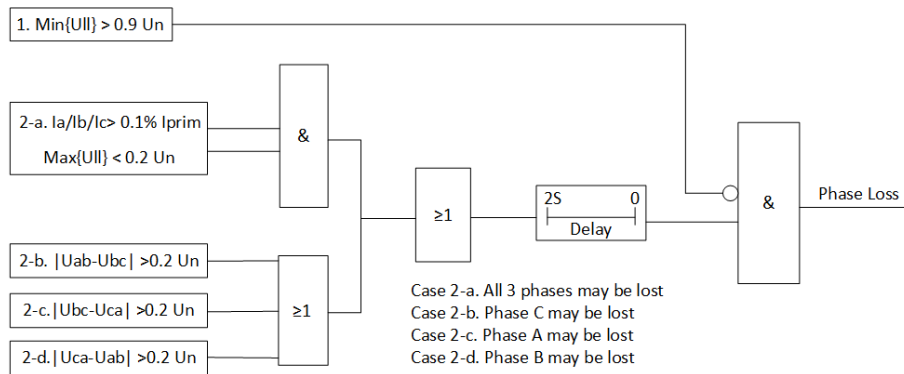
1. Min{Ull} > 0.9 Un

2-a. Ia/Ib/Ic> 0.1% Iprim

Max{Ull} < 0.2 Un

&

2-b. |Uab-Ubc| >0.2 Un

2-c.|Ubc-Uca| >0.2 Un

2-d.|Uca-Uab| >0.2 Un

≥1

≥1

2S

0

Delay

&

Phase Loss

Case 2-a. All 3 phases may be lost
Case 2-b. Phase C may be lost
Case 2-c. Phase A may be lost
Case 2-d. Phase B may be lost